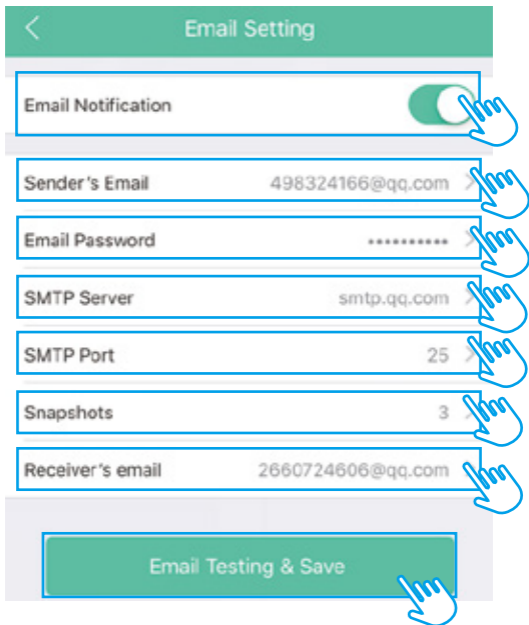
Email Setting

Email Notification

Sender's Email 498324166@qq.com

Email Password •••••••••••

SMTP Server smtp.qq.com

SMTP Port 25

Snapshots 3

Receiver's email 2660724606@qq.com

Email Testing & Save